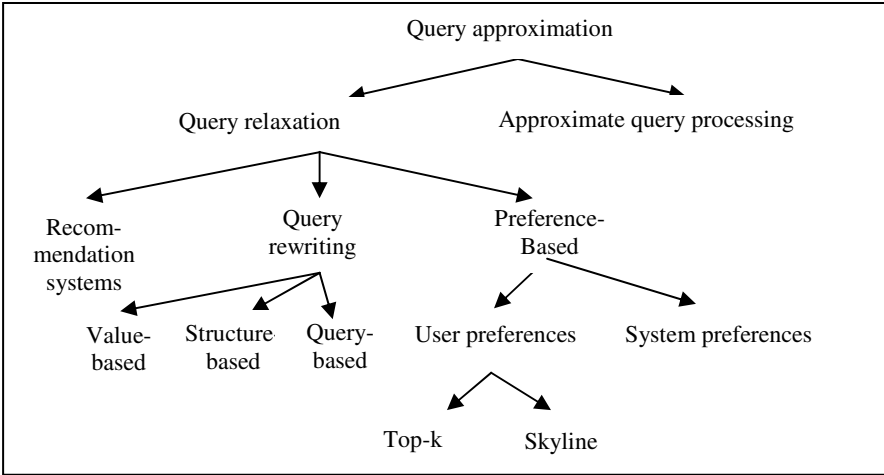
Query approximation

Query relaxation

Approximate query processing

Recommendation systems

Query rewriting

Preference-Based

Value-based

Structure-based

Query-based

User preferences

System preferences

Top-k

Skyline